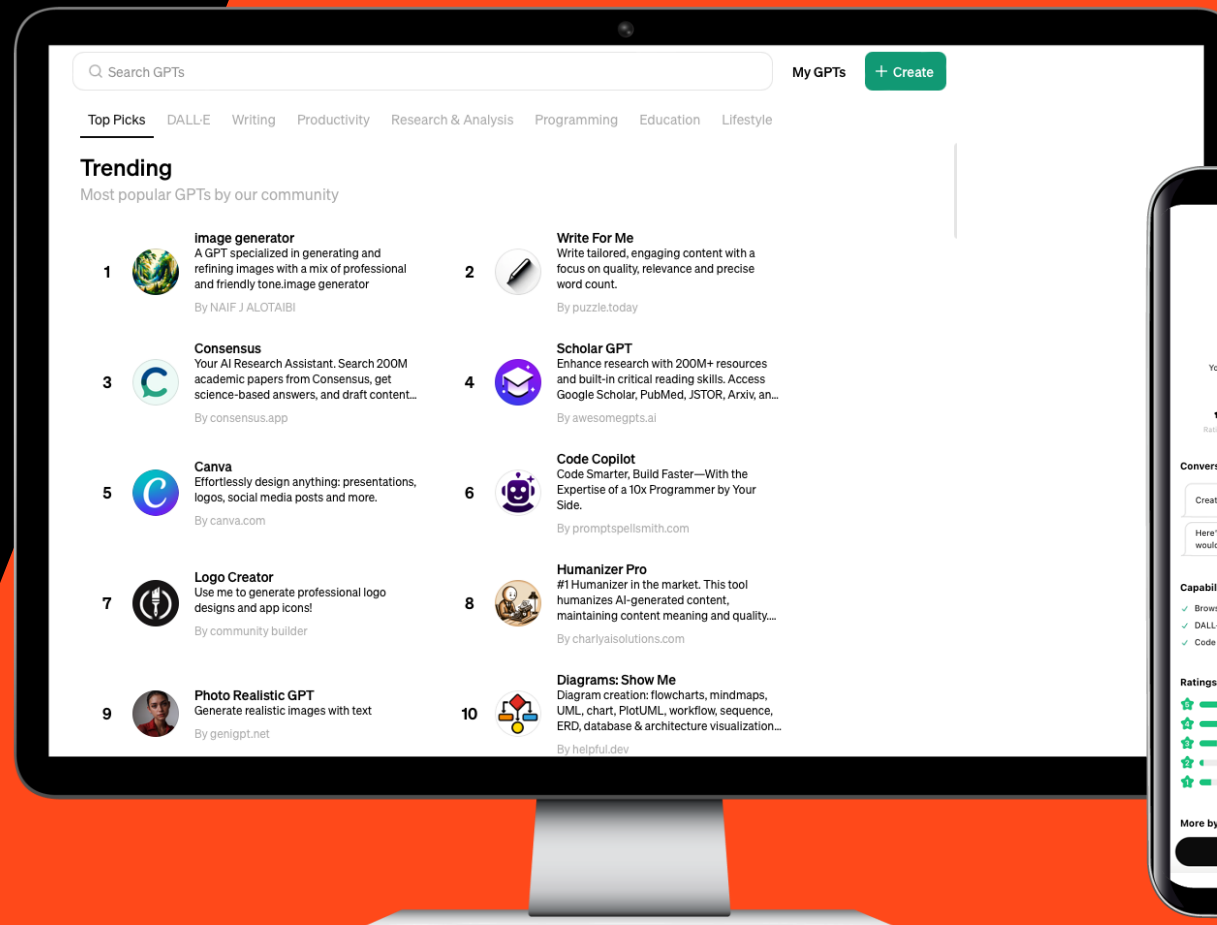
Search GPTs

My GPTs

+ Create

Top Picks DALL·E Writing Productivity Research & Analysis Programming Education Lifestyle

Trending

Most popular GPTs by our community

1 image generator
A GPT specialized in generating and refining images with a mix of professional and friendly tone.image generator
By NAIF J ALOTAIBI

2 Write For Me
Write tailored, engaging content with a focus on quality, relevance and precise word count.
By puzzle.today

3 Consensus
Your AI Research Assistant. Search 200M academic papers from Consensus, get science-based answers, and draft content...
By consensus.app

4 Scholar GPT
Enhance research with 200M+ resources and built-in critical reading skills. Access Google Scholar, PubMed, JSTOR, Arxiv, an...
By awesomegpts.ai

5 Canva
Effortlessly design anything: presentations, logos, social media posts and more.
By canva.com

6 Code Copilot
Code Smarter, Build Faster—With the Expertise of a 10x Programmer by Your Side.
By promptspellsmith.com

7 Logo Creator
Use me to generate professional logo designs and app icons!
By community builder

8 Humanizer Pro
#1 Humanizer in the market. This tool humanizes AI-generated content, maintaining content meaning and quality....
By charlyaisolutions.com

9 Photo Realistic GPT
Generate realistic images with text
By genigpt.net

10 Diagrams: Show Me
Diagram creation: flowcharts, mindmaps, UML, chart, PlotUML, workflow, sequence, ERD, database & architecture visualization...
By helpful.dev

Yo

Rati

Convers

Creat

Here' woul

Capabil
✓ Brows
✓ DALL
✓ Code

Ratings

More by